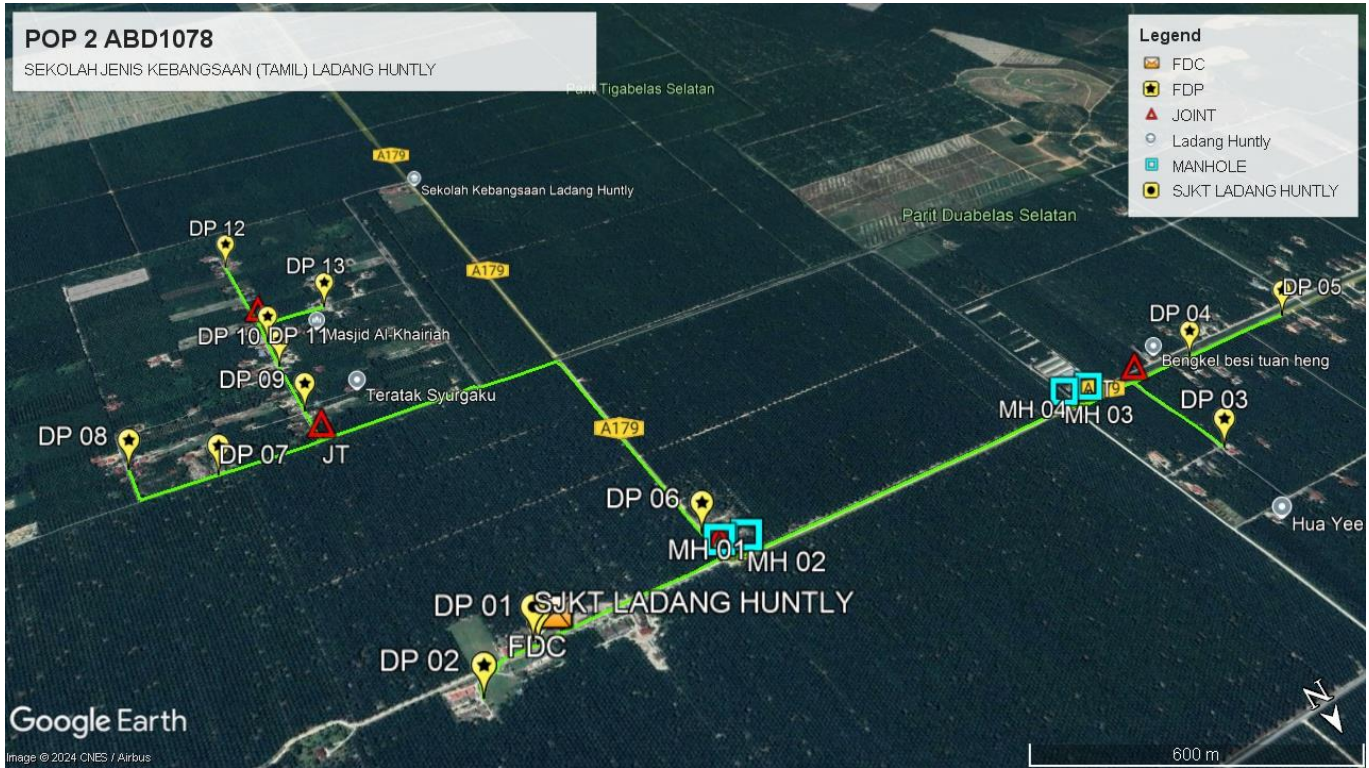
POP 2 ABD1078
SEKOLAH JENIS KEBANGSAAN (TAMIL) LADANG HUNTLY

Legend
FDC
FDP
JOINT
Ladang Huntly
MANHOLE
SJKT LADANG HUNTLY

Parit Tigabelas Selatan
A179
Sekolah Kebangsaan Ladang Huntly
Parit Duabelas Selatan
DP 12
DP 13
A179
DP 10
DP 11
Masjid Al-Khairiah
DP 09
Teratak Syurgaku
DP 08
DP 07
JT
A179
DP 06
MH 01
MH 02
DP 05
DP 04
Bengkel besi tuan heng
MH 04
MH 03
DP 03
Hua Yee
DP 01
SJKT LADANG HUNTLY
FDC
DP 02
Google Earth
Image © 2024 CNES / Airbus
600 m
N